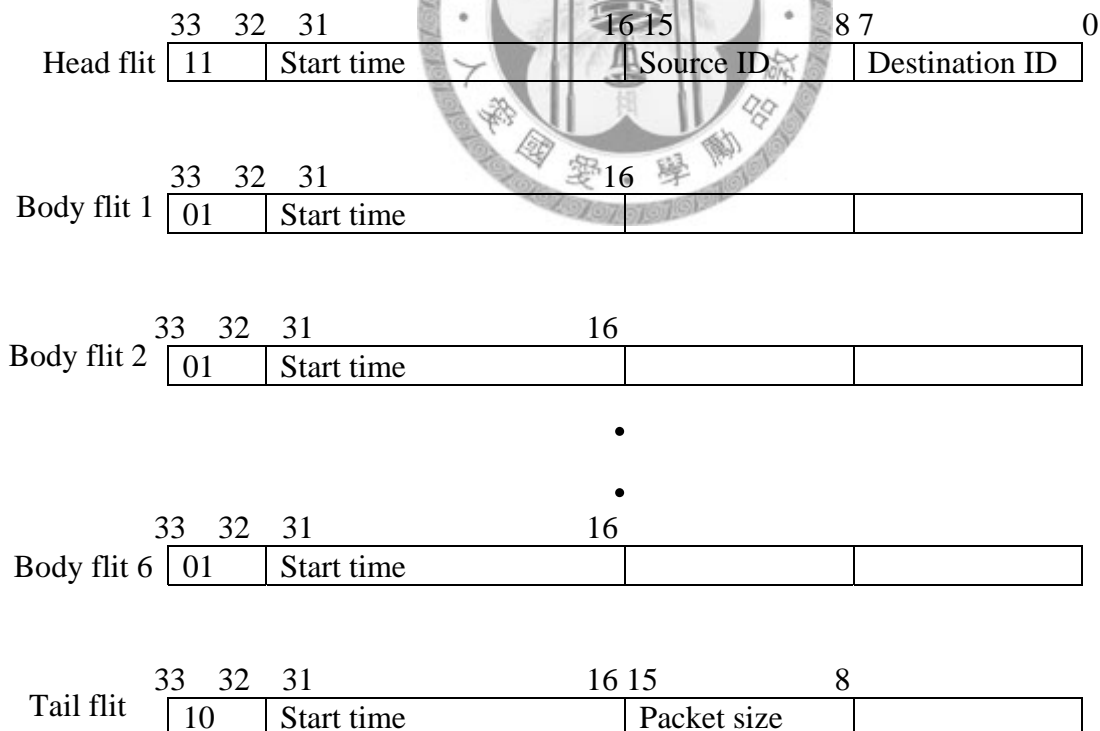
33 32 31 16 15 8 7 0

Head flit

| 11 | Start time | Source ID | Destination ID |
|---|---|---|---|

33 32 31 16

Body flit 1

| 01 | Start time | | |
|---|---|---|---|

33 32 31 16

Body flit 2

| 01 | Start time | | |
|---|---|---|---|

•

•

33 32 31 16

Body flit 6

| 01 | Start time | | |
|---|---|---|---|

33 32 31 16 15 8

Tail flit

| 10 | Start time | Packet size | |
|---|---|---|---|